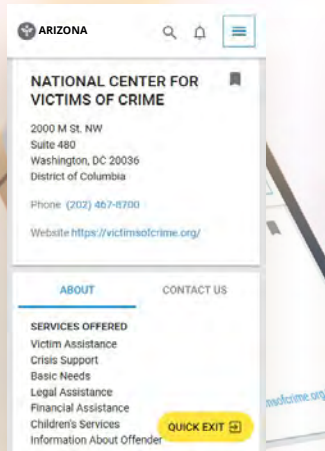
ARIZONA

NATIONAL CENTER FOR VICTIMS OF CRIME

2000 M St. NW
Suite 480
Washington, DC 20036
District of Columbia

Phone (202) 467-8700

Website https://victimsofcrime.org/

ABOUT

CONTACT US

SERVICES OFFERED
Victim Assistance
Crisis Support
Basic Needs
Legal Assistance
Financial Assistance
Children's Services
Information About Offender

QUICK EXIT

msofcrime.org